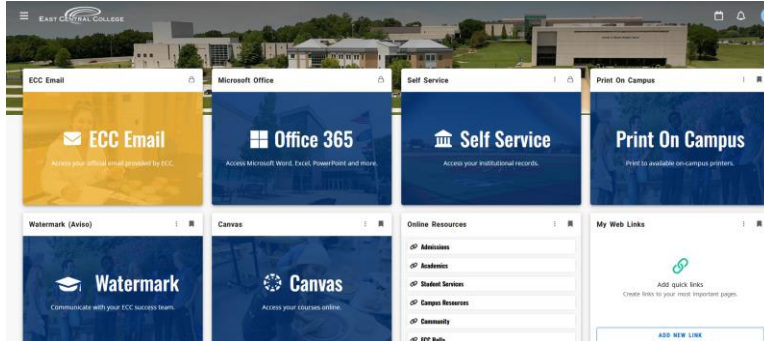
East Central College

ECC Email

ECC Email

Access your official email provided by ECC.

Microsoft Office

Office 365

Access Microsoft Word, Excel, PowerPoint and more.

Self Service

Self Service

Access your institutional records.

Print On Campus

Print On Campus

Print to available on-campus printers.

Watermark (Aviso)

Watermark

Communicate with your ECC success team.

Canvas

Canvas

Access your courses online.

Online Resources

Admissions

Academics

Student Services

Campus Resources

Community

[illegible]

My Web Links

Add quick links

Create links to your most important pages.

ADD NEW LINK